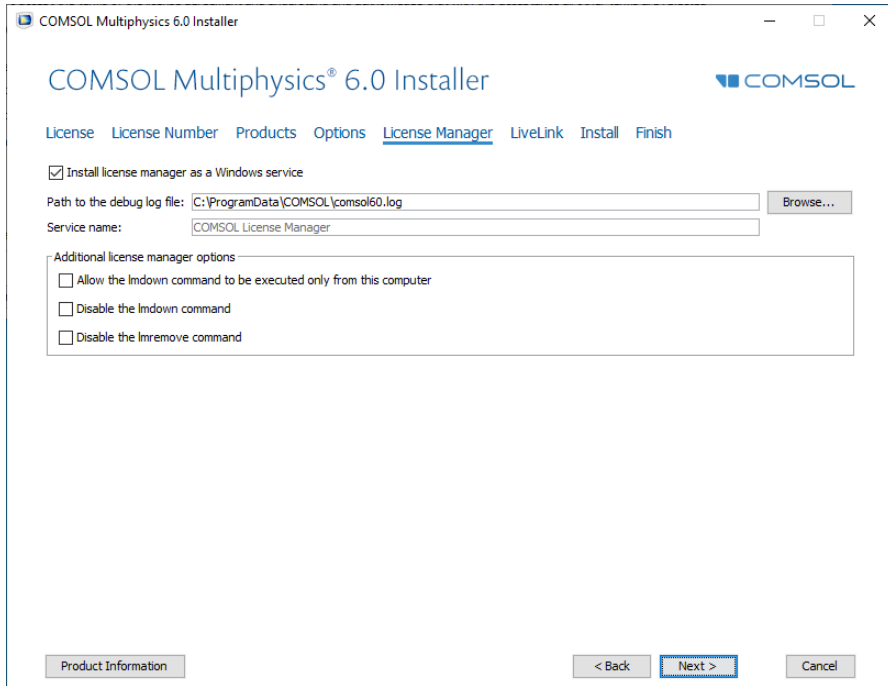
COMSOL Multiphysics 6.0 Installer

COMSOL Multiphysics® 6.0 Installer

COMSOL

License License Number Products Options License Manager LiveLink Install Finish

Install license manager as a Windows service

Path to the debug log file: C:\ProgramData\COMSOL\comsol60.log

Browse...

Service name: COMSOL License Manager

Additional license manager options

Allow the lmdown command to be executed only from this computer

Disable the lmdown command

Disable the lmremove command

Product Information

< Back

Next >

Cancel